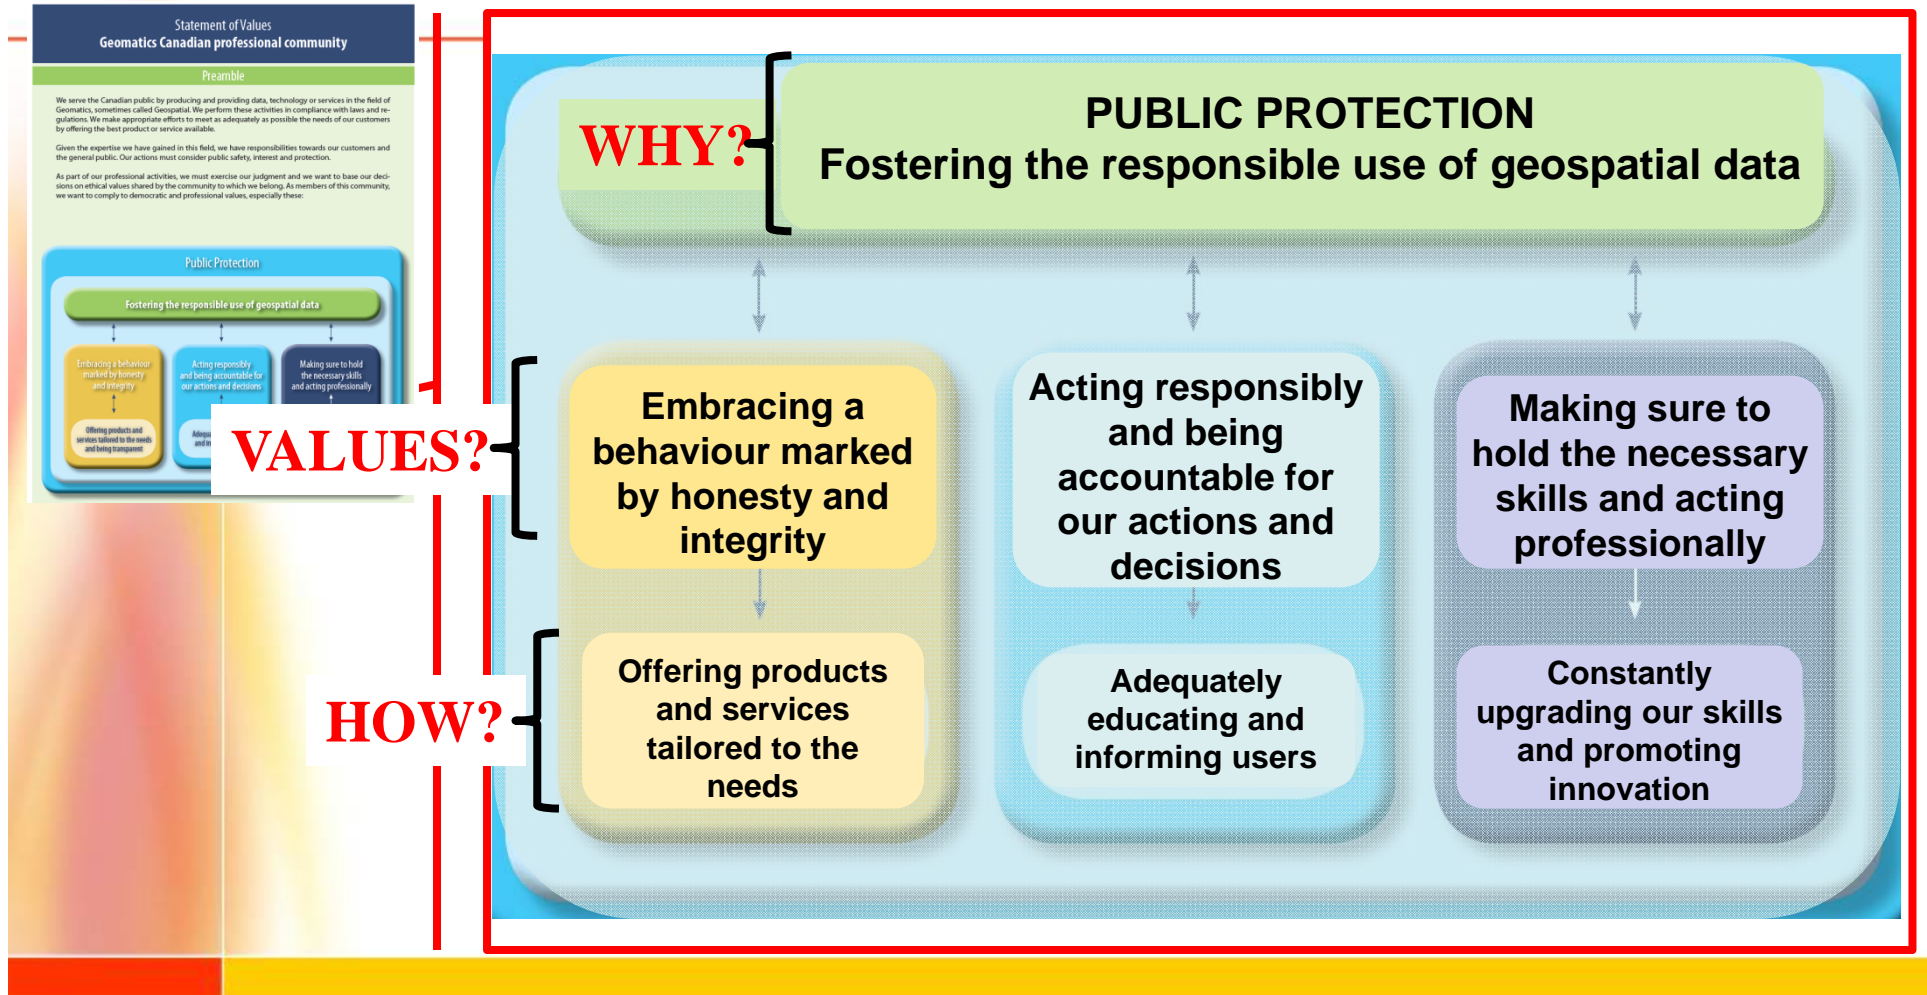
Statement of Values
Geomatics Canadian professional community

Preamble

We serve the Canadian public by producing and providing data, technology or services in the field of Geomatics, sometimes called Geospatial. We perform these activities in compliance with laws and regulations. We make appropriate efforts to meet as adequately as possible the needs of our customers by offering the best product or service available.

Given the expertise we have gained in this field, we have responsibilities towards our customers and the general public. Our actions must consider public safety, interest and protection.

As part of our professional activities, we must exercise our judgment and we want to base our decisions on ethical values shared by the community to which we belong. As members of this community, we want to comply to democratic and professional values, especially these:

Public Protection

Fostering the responsible use of geospatial data

Embracing a behaviour marked by honesty and integrity

Acting responsibly and being accountable for our actions and decisions

Making sure to hold the necessary skills and acting professionally

Offering products and services tailored to the needs and being transparent

Adequa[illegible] and in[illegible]

WHY?

PUBLIC PROTECTION
Fostering the responsible use of geospatial data

VALUES?

Embracing a behaviour marked by honesty and integrity

Acting responsibly and being accountable for our actions and decisions

Making sure to hold the necessary skills and acting professionally

HOW?

Offering products and services tailored to the needs

Adequately educating and informing users

Constantly upgrading our skills and promoting innovation